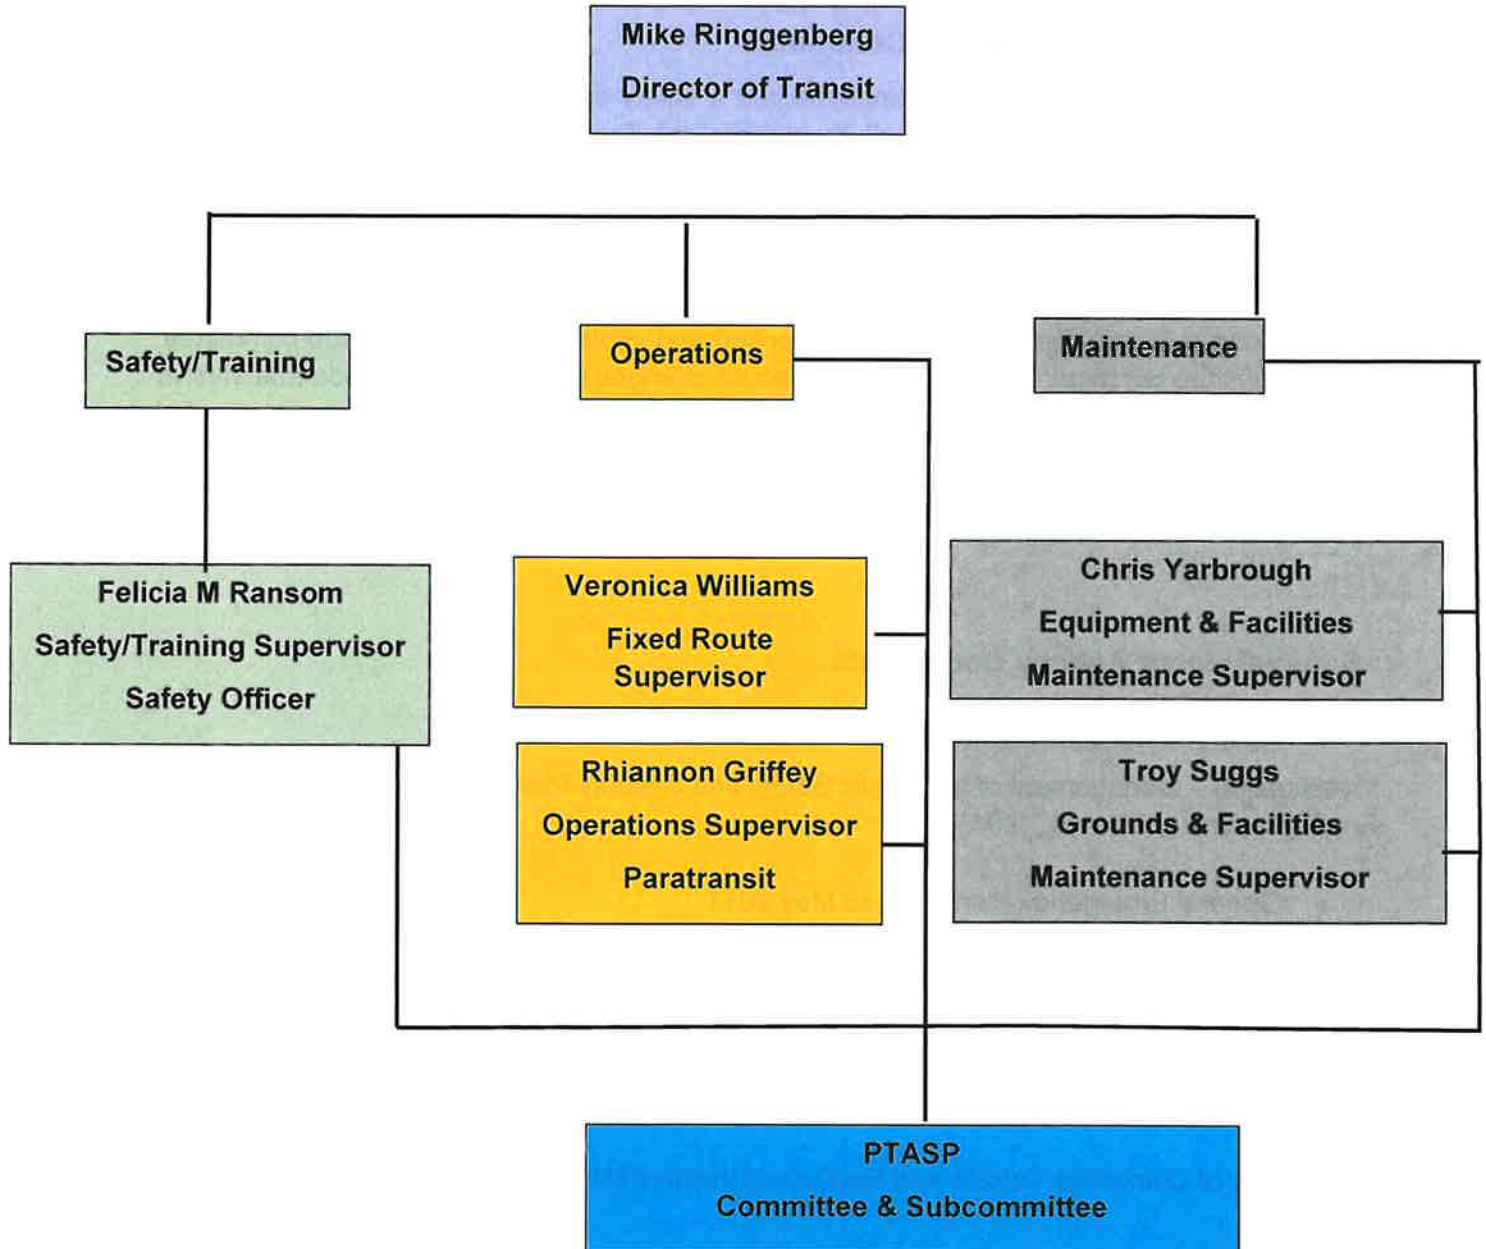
Mike Ringgenberg
Director of Transit

Safety/Training

Operations

Maintenance

Felicia M Ransom
Safety/Training Supervisor
Safety Officer

Veronica Williams
Fixed Route Supervisor

Rhiannon Griffey
Operations Supervisor
Paratransit

Chris Yarbrough
Equipment & Facilities
Maintenance Supervisor

Troy Suggs
Grounds & Facilities
Maintenance Supervisor

PTASP
Committee & Subcommittee